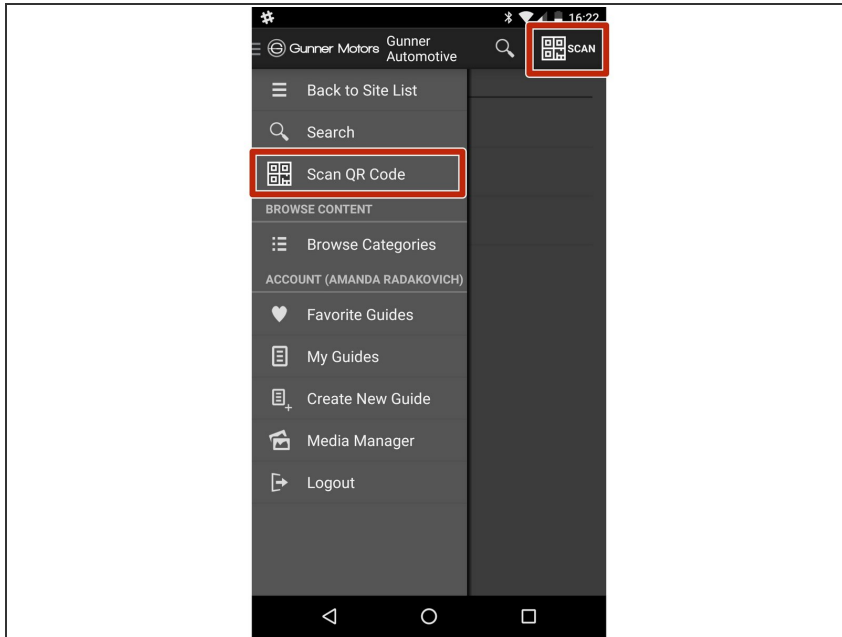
16:22

Gunner Motors Gunner Automotive

SCAN

Back to Site List

Search

Scan QR Code

BROWSE CONTENT

Browse Categories

ACCOUNT (AMANDA RADAKOVICH)

Favorite Guides

My Guides

Create New Guide

Media Manager

Logout